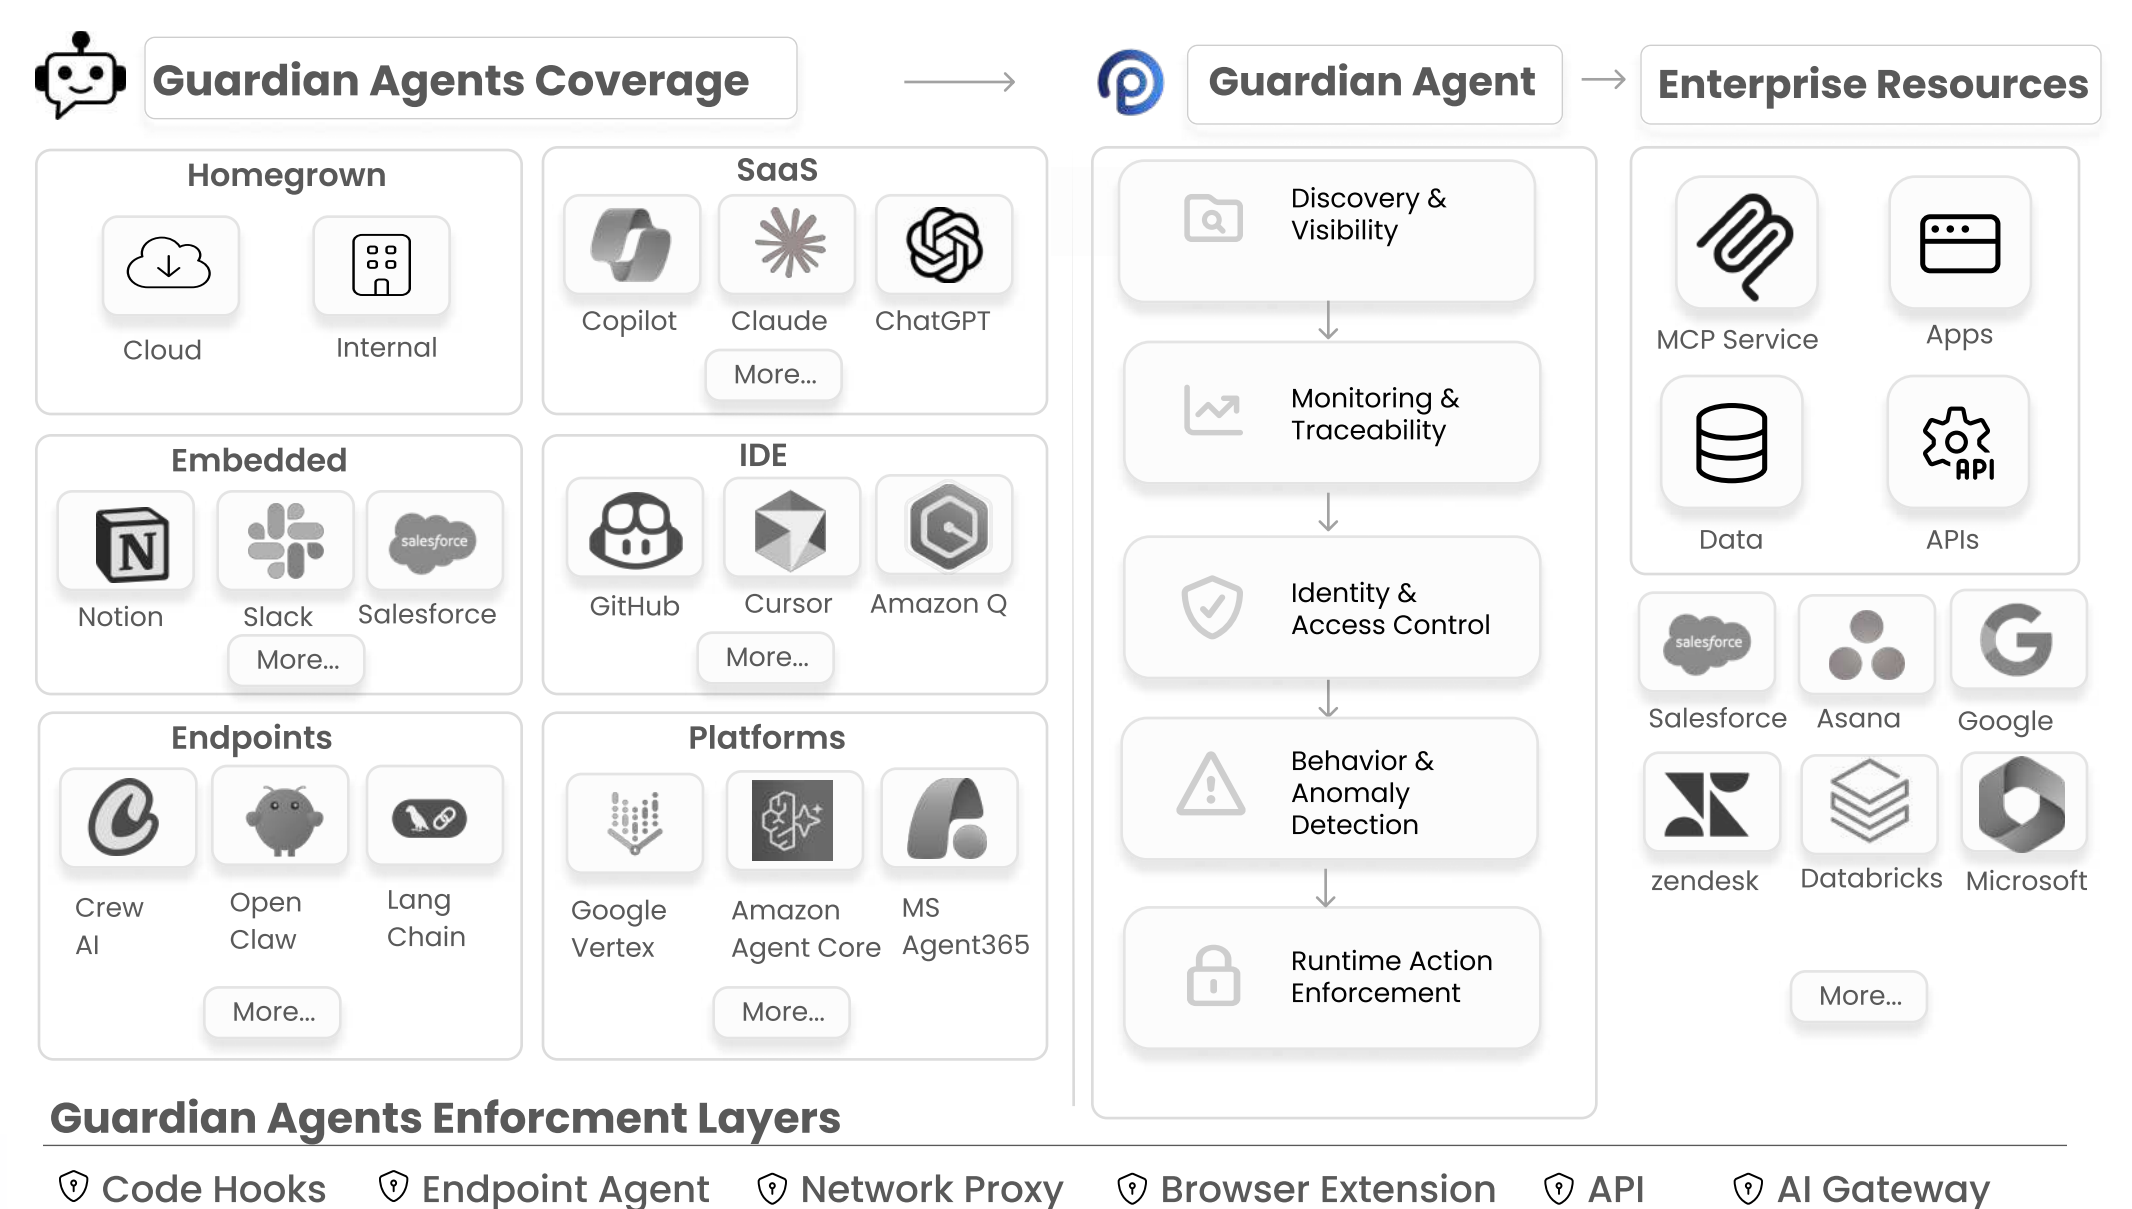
Guardian Agents Coverage

Guardian Agent

Enterprise Resources

Homegrown

Cloud

Internal

SaaS

Copilot

Claude

ChatGPT

More...

Embedded

Notion

Slack

salesforce

Salesforce

More...

IDE

GitHub

Cursor

Amazon Q

More...

Endpoints

Crew AI

Open Claw

Lang Chain

More...

Platforms

Google Vertex

Amazon Agent Core

MS Agent365

More...

Discovery & Visibility

Monitoring & Traceability

Identity & Access Control

Behavior & Anomaly Detection

Runtime Action Enforcement

MCP Service

Apps

Data

API

APIs

salesforce

Salesforce

Asana

Google

zendesk

Databricks

Microsoft

More...

Guardian Agents Enforcment Layers

Code Hooks

Endpoint Agent

Network Proxy

Browser Extension

API

AI Gateway